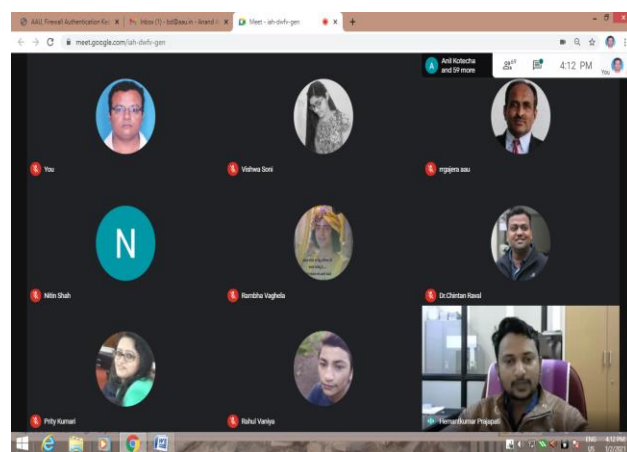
AAU Firewall Authentication Ke ×
Inbox (1) - bd@aau.in - Anand ×
Meet - iah-dwfv-gen ×
+
meet.google.com/iah-dwfv-gen
Anil Kotecha and 59 more
4:12 PM
You
You
Vishwa Soni
rrgajera aau
N
Nitin Shah
Rambha Vaghela
Dr.Chintan Raval
Prity Kumari
Rahul Vaniya
Hemantkumar Prajapati
4:12 PM
1/2/2021